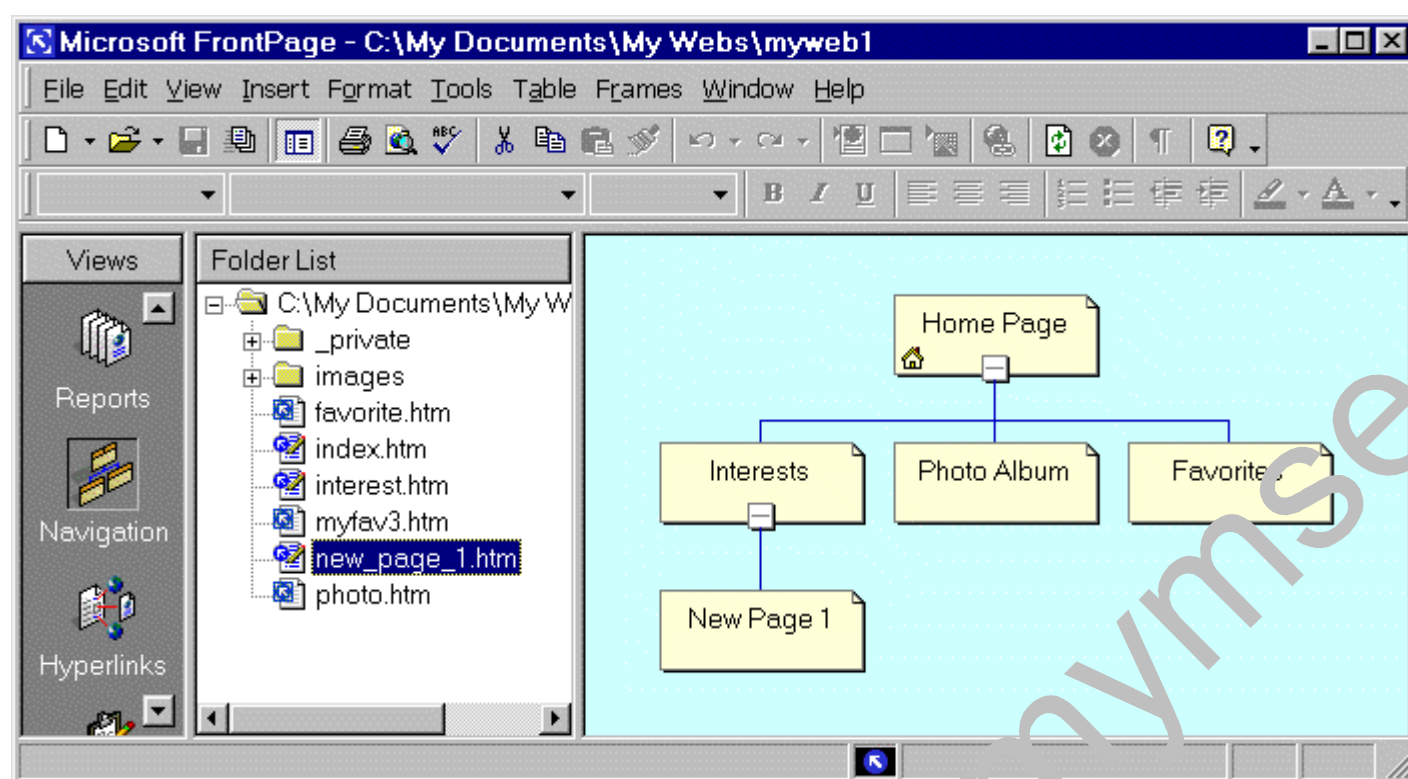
Microsoft FrontPage - C:\My Documents\My Webs\myweb1

File Edit View Insert Format Tools Table Frames Window Help

B I U

Views

Reports

Navigation

Hyperlinks

Folder List

C:\My Documents\My W

_private

images

favorite.htm

index.htm

interest.htm

myfav3.htm

new_page_1.htm

photo.htm

Home Page

Interests

Photo Album

Favorites

New Page 1

aymse